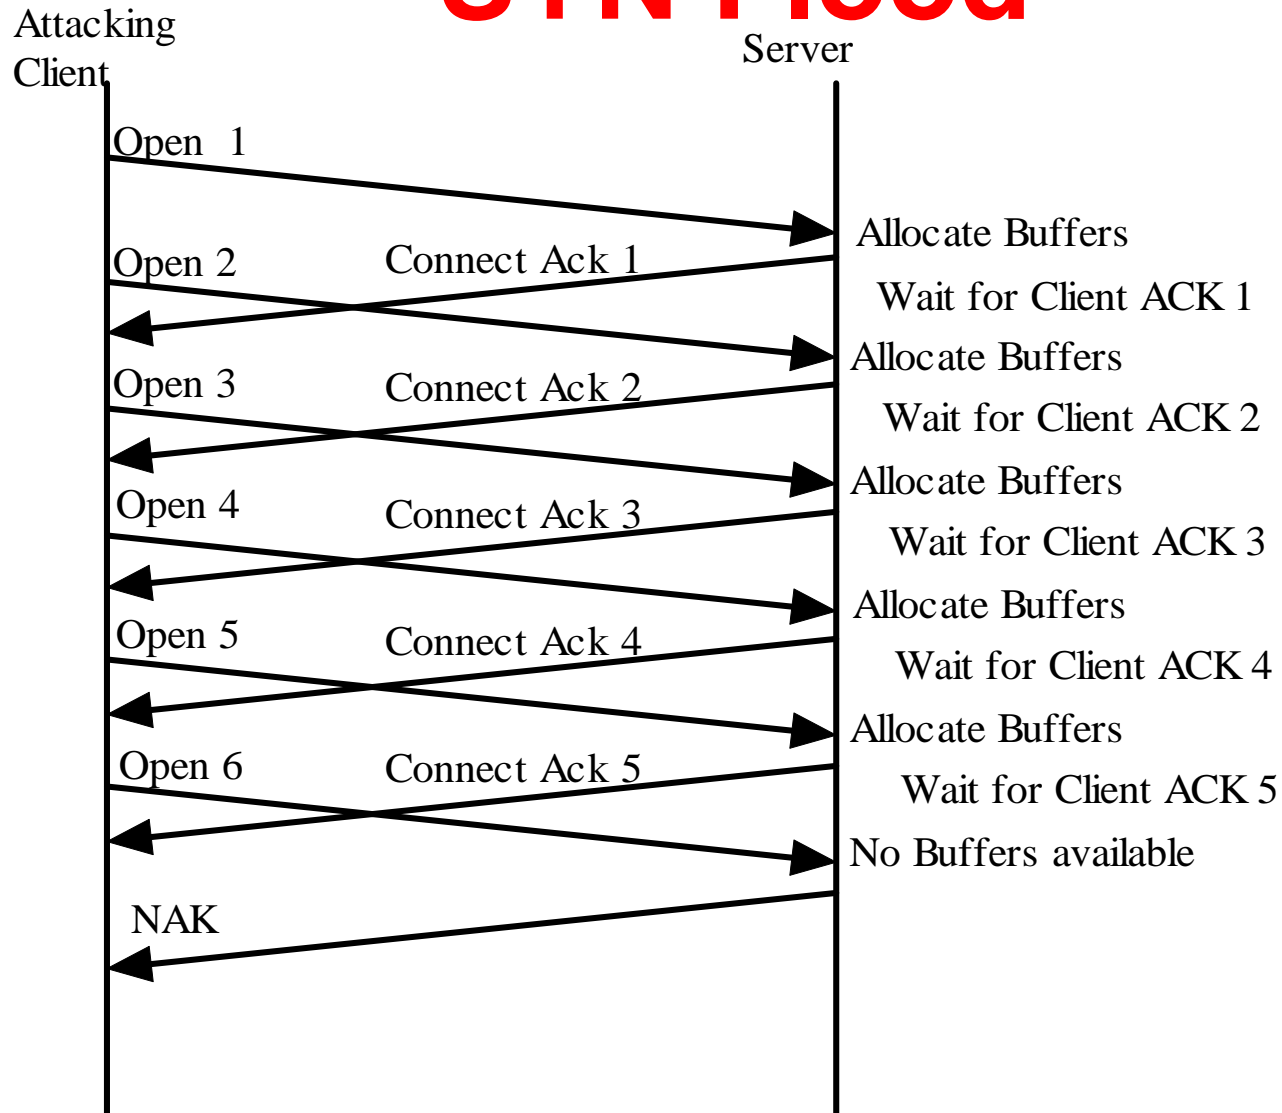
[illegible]

Attacking Client

Server

Open 1

Allocate Buffers

Open 2

Connect Ack 1

Wait for Client ACK 1

Allocate Buffers

Open 3

Connect Ack 2

Wait for Client ACK 2

Allocate Buffers

Open 4

Connect Ack 3

Wait for Client ACK 3

Allocate Buffers

Open 5

Connect Ack 4

Wait for Client ACK 4

Allocate Buffers

Open 6

Connect Ack 5

Wait for Client ACK 5

No Buffers available

NAK